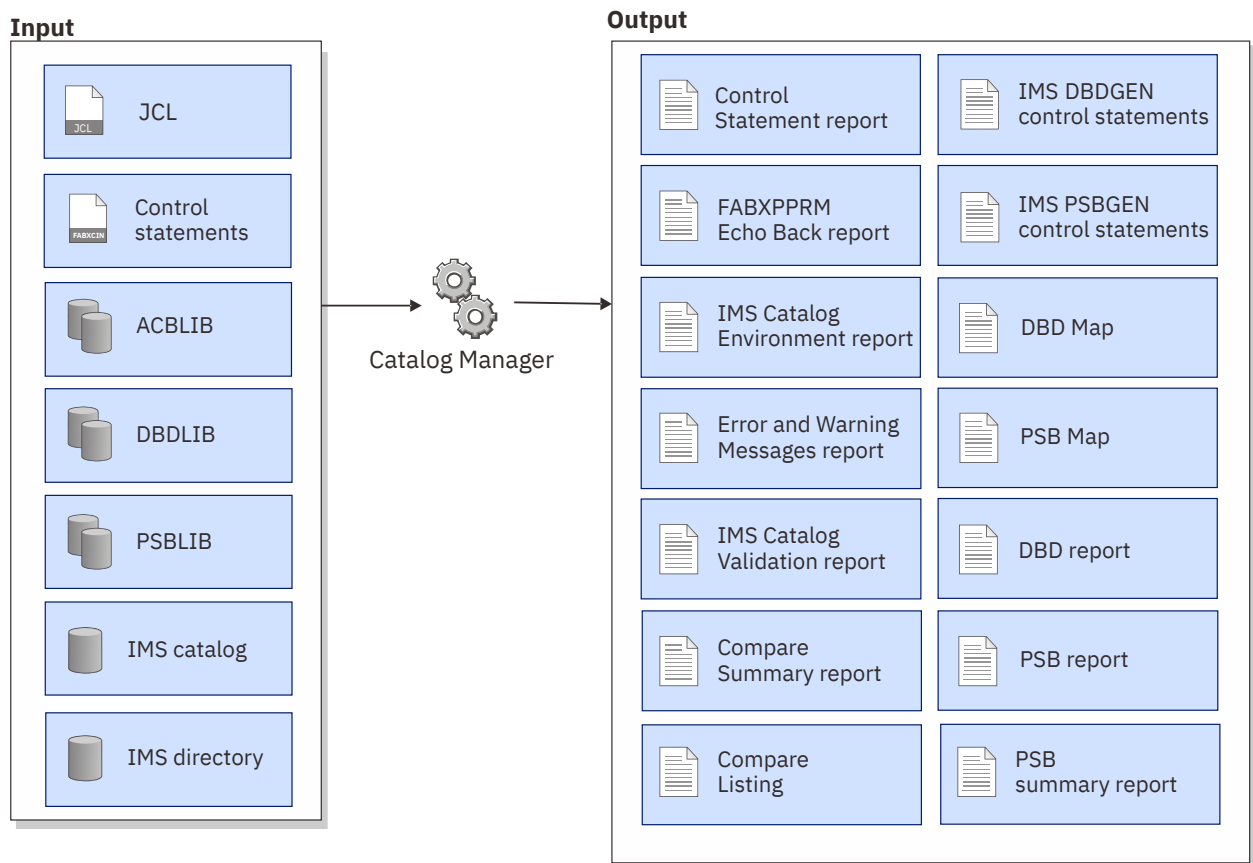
Input

JCL
JCL

FABXCIN
Control statements

ACBLIB

DBDLIB

PSBLIB

IMS catalog

IMS directory

Catalog Manager

Output

Control Statement report

IMS DBDGEN control statements

FABXPPRM Echo Back report

IMS PSBGEN control statements

IMS Catalog Environment report

DBD Map

Error and Warning Messages report

PSB Map

IMS Catalog Validation report

DBD report

Compare Summary report

PSB report

Compare Listing

PSB summary report